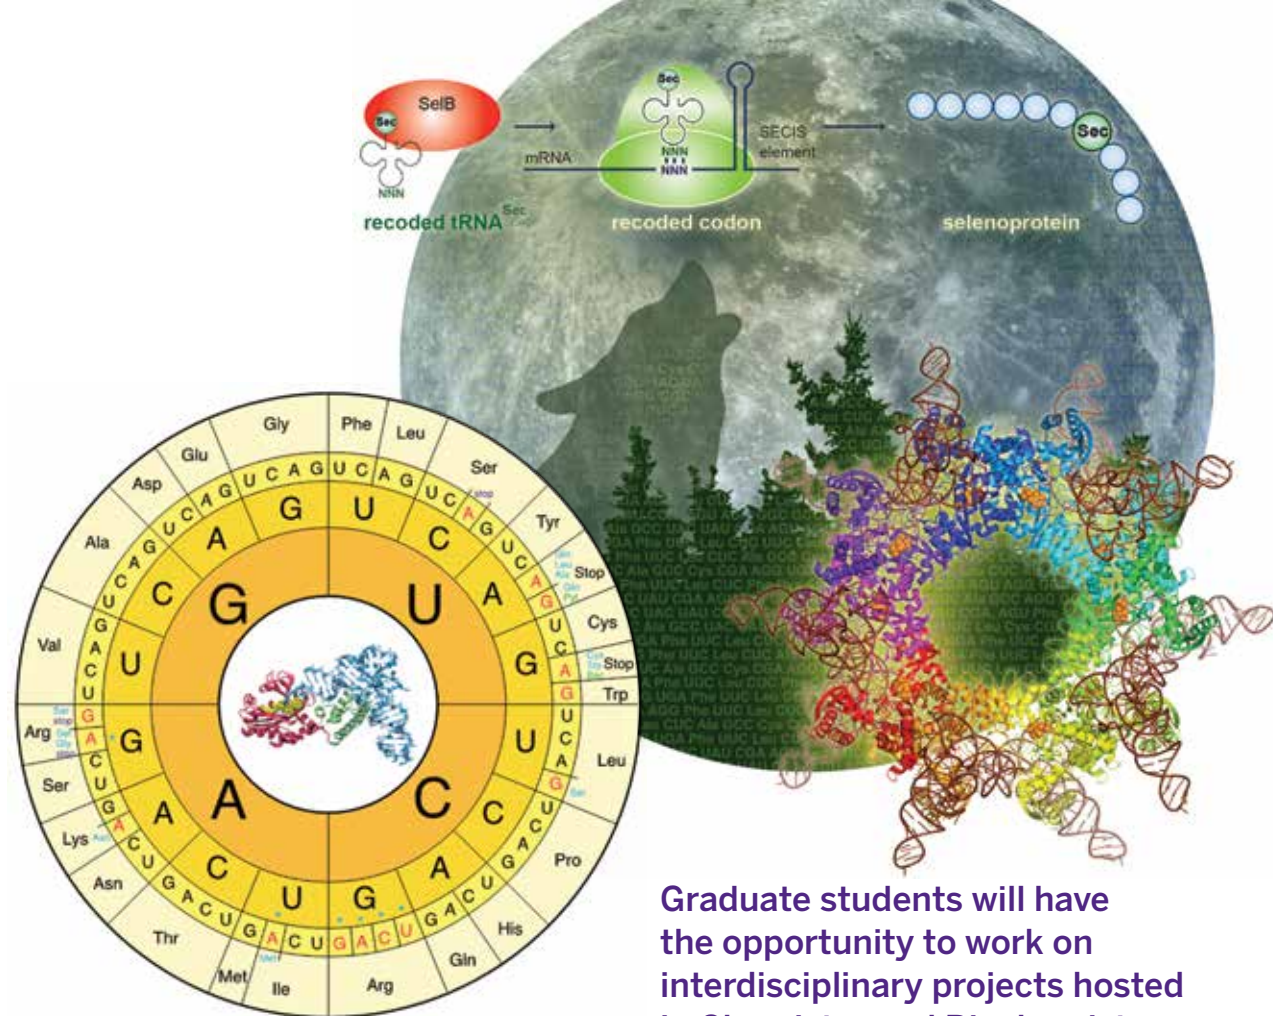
SelB
Sec
NNN
recoded tRNA
Sec
mRNA
Sec
NNN
NNN
recoded codon
SECIS element
Sec
selenoprotein

Gly
Phe
Leu
Glu
Ser
Asp
Tyr
Ala
Stop
Cys
Val
Stop
Trp
Arg
Leu
Ser
Lys
Pro
Asn
His
Thr
Gln
Met
Ile
Arg

G U C A G U C A G U C A G U C A G U C A G U C A G U C A G U C A G U C A G U C A G U C A G U C A G U C A G U C A G U C A G U C A

G U C A
G U C A
G U A C
G U C A

Graduate students will have the opportunity to work on interdisciplinary projects hosted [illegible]